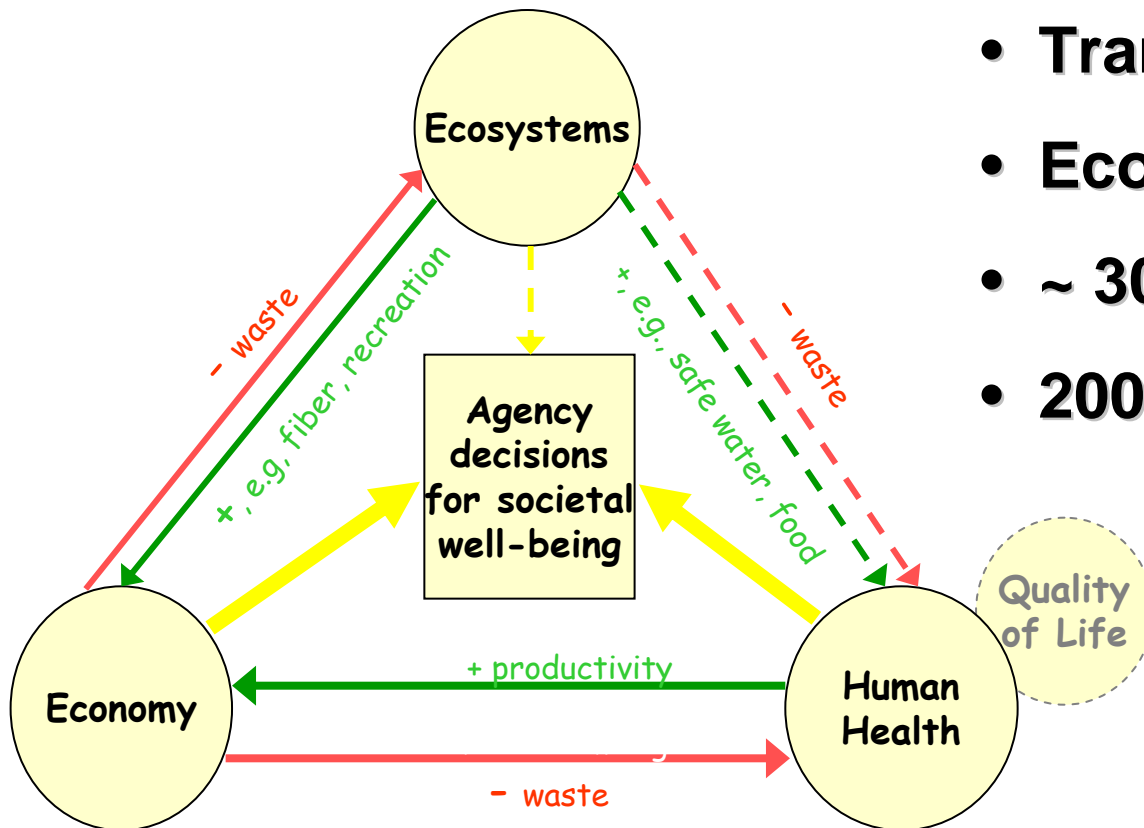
Ecosystems

- waste

+, e.g, fiber, recreation

+, e.g., safe water, food

- waste

Agency decisions for societal well-being

Economy

+ productivity

- waste

Human Health

Quality of Life

• Tra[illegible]

• Eco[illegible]

• ~ 3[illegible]

• 200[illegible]